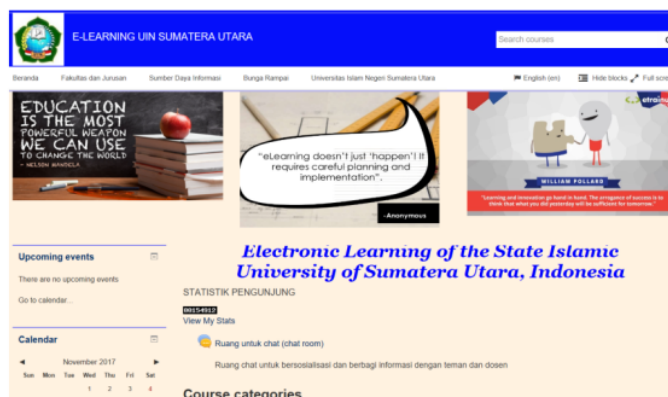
E-LEARNING UIN SUMATERA UTARA

Search courses

Beranda Fakultas dan Jurusan Sumber Daya Informasi Bunga Rampai Universitas Islam Negeri Sumatera Utara

English (en) Hide blocks Full scre

EDUCATION IS THE MOST POWERFUL WEAPON WE CAN USE TO CHANGE THE WORLD - NELSON MANDELA

"eLearning doesn't just 'happen'! It requires careful planning and implementation".

-Anonymous

etrain

WILLIAM POLLARD

"Learning and innovation go hand in hand. The arrogance of success is to think that what you did yesterday will be sufficient for tomorrow."

Upcoming events

There are no upcoming events

Go to calendar...

Calendar

◄ November 2017 ►

| Sun | Mon | Tue | Wed | Thu | Fri | Sat |
|---|---|---|---|---|---|---|
| | | | 1 | 2 | 3 | 4 |

Electronic Learning of the State Islamic University of Sumatera Utara, Indonesia

STATISTIK PENGUNJUNG

00154912

View My Stats

Ruang untuk chat (chat room)

Ruang chat untuk bersosialisasi dan berbagi informasi dengan teman dan dosen

Course categories